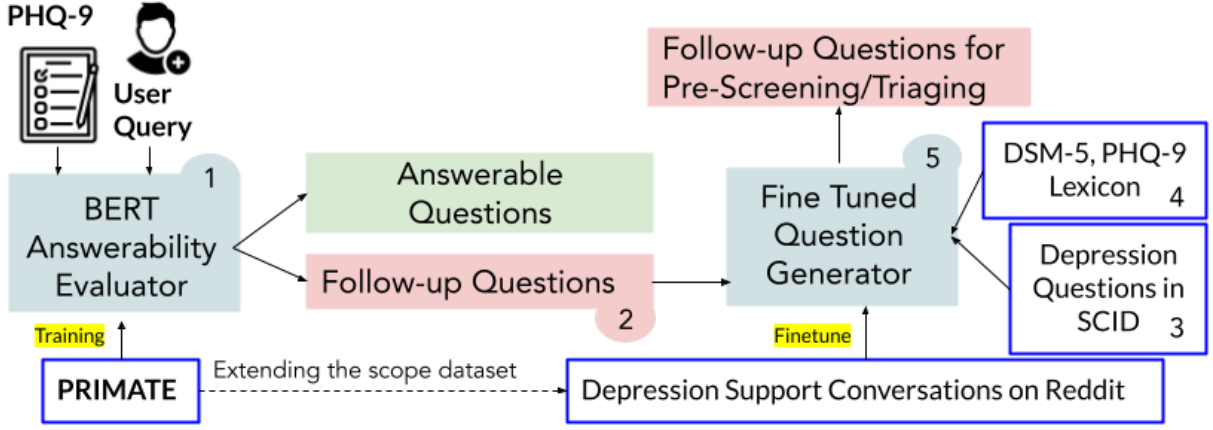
PHQ-9

User Query

1
BERT Answerability Evaluator

Answerable Questions

Follow-up Questions
2

Follow-up Questions for Pre-Screening/Triaging

5
Fine Tuned Question Generator

DSM-5, PHQ-9 Lexicon 4

Depression Questions in SCID 3

Training

Finetune

PRIMATE

Extending the scope dataset

Depression Support Conversations on Reddit